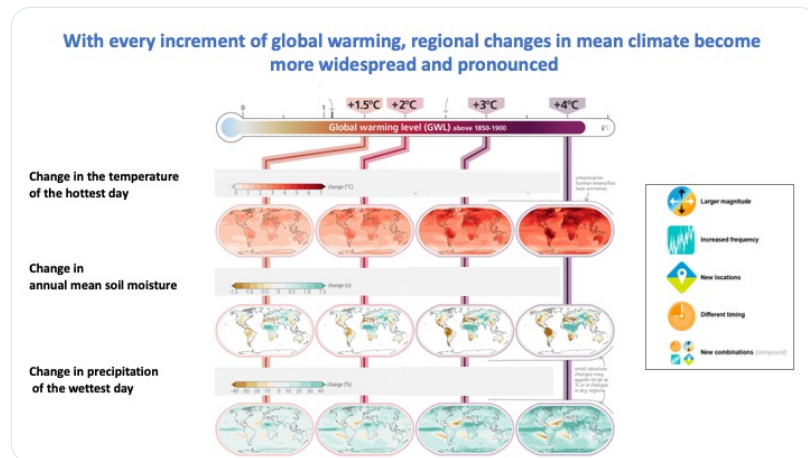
With every increment of global warming, regional changes in mean climate become more widespread and pronounced

0

1

+1.5°C

+2°C

+3°C

+4°C

Global warming level (GWL) above 1850-1900

Change in the temperature of the hottest day

change (°C)

urbanization further intensifies heat extremes

Change in annual mean soil moisture

change (σ)

Change in precipitation of the wettest day

change (%)

small absolute changes may appear large as % or σ changes in dry regions

Larger magnitude

Increased frequency

New locations

Different timing

New combinations (compound)